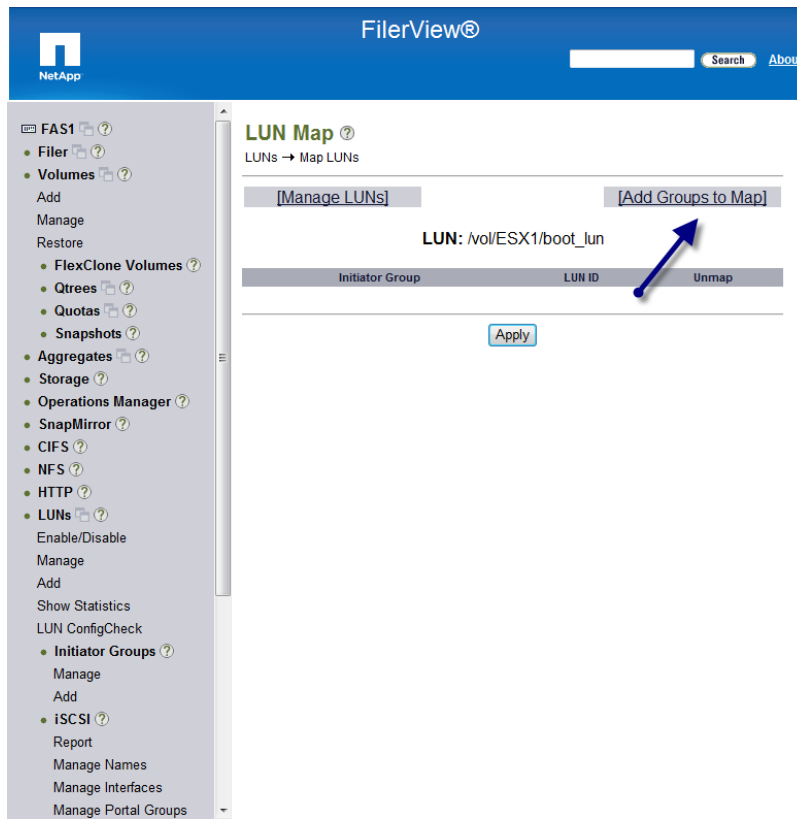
NetApp

FilerView®

Search

Abou

FAS1 ?
Filer ?
Volumes ?
Add
Manage
Restore
FlexClone Volumes ?
Qtrees ?
Quotas ?
Snapshots ?
Aggregates ?
Storage ?
Operations Manager ?
SnapMirror ?
CIFS ?
NFS ?
HTTP ?
LUNs ?
Enable/Disable
Manage
Add
Show Statistics
LUN ConfigCheck
Initiator Groups ?
Manage
Add
iSCSI ?
Report
Manage Names
Manage Interfaces
Manage Portal Groups

LUN Map ?

LUNs → Map LUNs

[Manage LUNs]

[Add Groups to Map]

LUN: /vol/ESX1/boot_lun

| Initiator Group | LUN ID | Unmap |
|---|---|---|

Apply